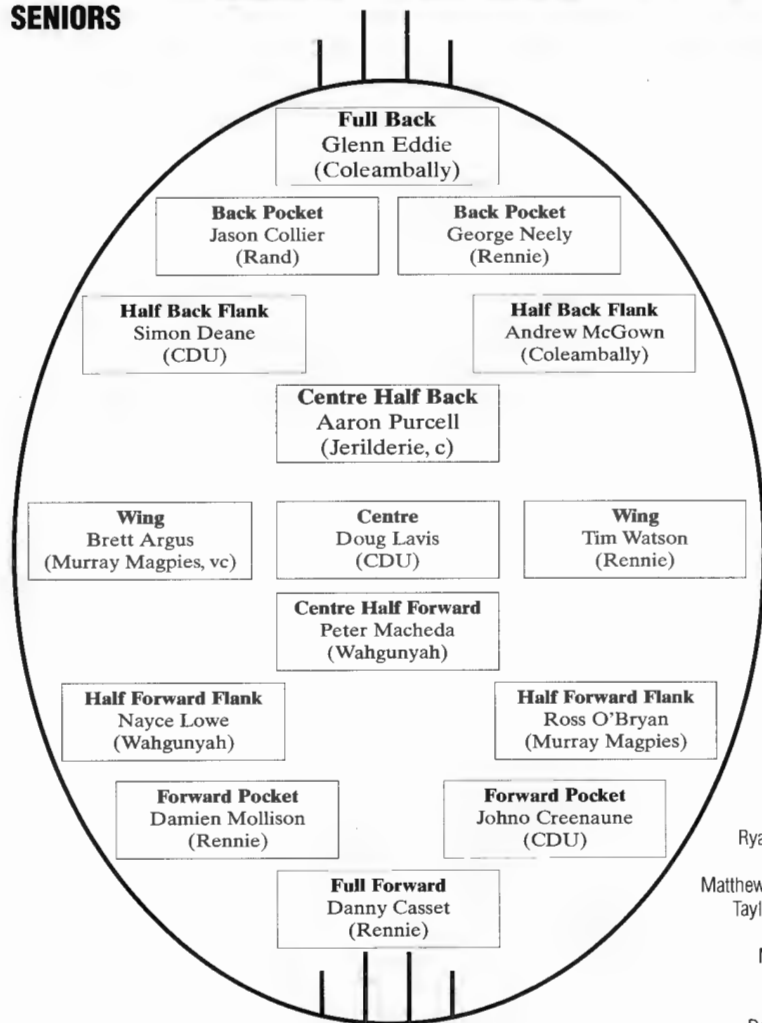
SENIORS

Full Back
Glenn Eddie
(Coleambally)

Back Pocket
Jason Collier
(Rand)

Back Pocket
George Neely
(Rennie)

Half Back Flank
Simon Deane
(CDU)

Half Back Flank
Andrew McGown
(Coleambally)

Centre Half Back
Aaron Purcell
(Jerilderie, c)

Wing
Brett Argus
(Murray Magpies, vc)

Centre
Doug Lavis
(CDU)

Wing
Tim Watson
(Rennie)

Centre Half Forward
Peter Macheda
(Wahgunyah)

Half Forward Flank
Nayce Lowe
(Wahgunyah)

Half Forward Flank
Ross O'Bryan
(Murray Magpies)

Forward Pocket
Damien Mollison
(Rennie)

Forward Pocket
Johno Creenaune
(CDU)

Full Forward
Danny Casset
(Rennie)

Rya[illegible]

Matthew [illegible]
Tayl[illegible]

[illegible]

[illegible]